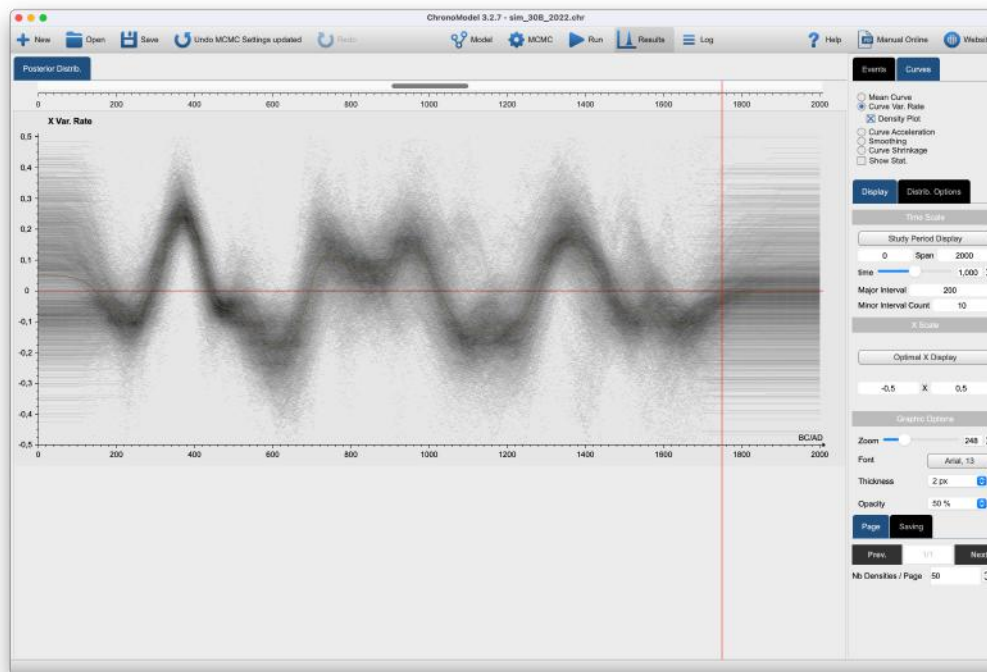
ChronoModel 3.2.7 - sim_30B_2022.chr

New Open Save Undo MCMC Settings updated Redo Model MCMC Run Results Log Help Manual Online Websit

Posterior Distrib.

0 200 400 600 800 1000 1200 1400 1600 1800 2000

X Var. Rate

0,5
0,4
0,3
0,2
0,1
0
-0,1
-0,2
-0,3
-0,4
-0,5

BC/AD

0 200 400 600 800 1000 1200 1400 1600 1800 2000

Events Curves

Mean Curve
Curve Var. Rate
Density Plot
Curve Acceleration
Smoothing
Curve Shrinkage
Show Stat.

Display Distrib. Options

Time Scale

Study Period Display

0 Span 2000

time 1,000

Major Interval 200

Minor Interval Count 10

X Scale

Optimal X Display

-0,5 X 0,5

Graphic Options

Zoom 248

Font Arial, 13

Thickness 2 px

Opacity 50 %

Page Saving

Prev. 1/1 Next

Nb Densities / Page 50